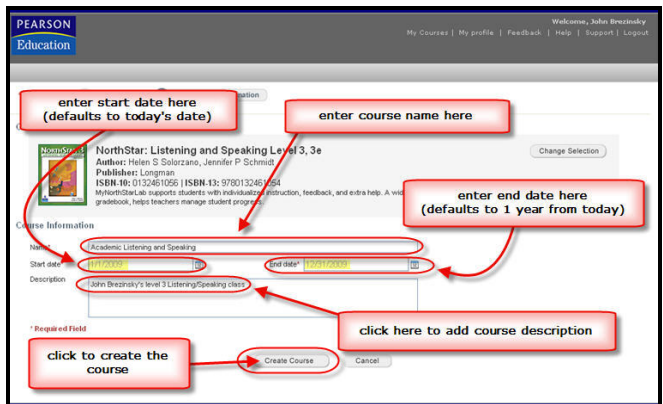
PEARSON
Education

Welcome, John Brezinsky
My Courses | My profile | Feedback | Help | Support | Logout

enter start date here
(defaults to today's date)

enter course name here

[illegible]mation

NorthStar: Listening and Speaking Level 3, 3e
Author: Helen S Solorzano, Jennifer P Schmidt
Publisher: Longman
ISBN-10: 0132461056 | ISBN-13: 978013246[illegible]054
MyNorthStarLab supports students with individualized instruction, feedback, and extra help. A wid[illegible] gradebook, helps teachers manage student progress.

Change Selection

enter end date here
(defaults to 1 year from today)

Course Information
Name* Academic Listening and Speaking
Start date* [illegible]/1/2009
End date* 12/31/2009
Description John Brezinsky's level 3 Listening/Speaking class

click here to add course description

* Required Field

click to create the course

Create Course
Cancel